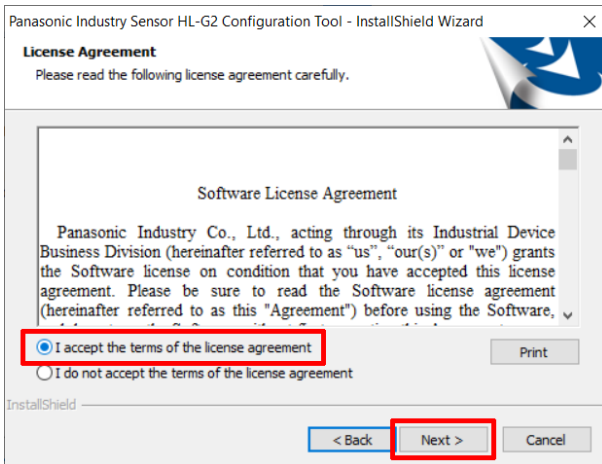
Panasonic Industry Sensor HL-G2 Configuration Tool - InstallShield Wizard

License Agreement

Please read the following license agreement carefully.

Software License Agreement

Panasonic Industry Co., Ltd., acting through its Industrial Device Business Division (hereinafter referred to as "us", "our(s)" or "we") grants the Software license on condition that you have accepted this license agreement. Please be sure to read the Software license agreement (hereinafter referred to as this "Agreement") before using the Software, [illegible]

I accept the terms of the license agreement

I do not accept the terms of the license agreement

Print

InstallShield

< Back

Next >

Cancel